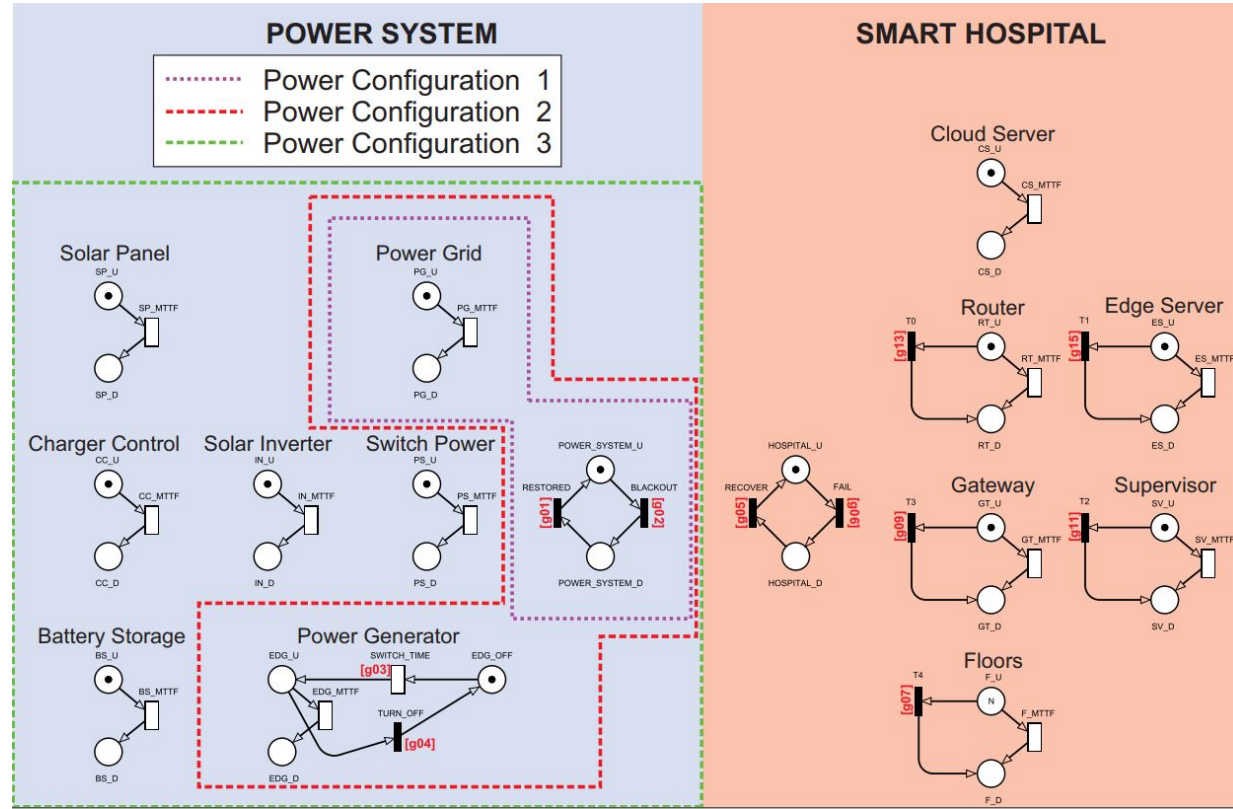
POWER SYSTEM

Power Configuration 1
Power Configuration 2
Power Configuration 3

Solar Panel
SP_U
SP_MTTF
SP_D

Power Grid
PG_U
PG_MTTF
PG_D

Charger Control
CC_U
CC_MTTF
CC_D

Solar Inverter
IN_U
IN_MTTF
IN_D

Switch Power
PS_U
PS_MTTF
PS_D

POWER_SYSTEM_U
RESTORED
BLACKOUT
[g01]
[g02]
POWER_SYSTEM_D

Battery Storage
BS_U
BS_MTTF
BS_D

Power Generator
EDG_U
SWITCH_TIME
[g03]
EDG_OFF
EDG_MTTF
TURN_OFF
[g04]
EDG_D

SMART HOSPITAL

Cloud Server
CS_U
CS_MTTF
CS_D

Router
T0
[g13]
RT_U
RT_MTTF
RT_D

Edge Server
T1
[g15]
ES_U
ES_MTTF
ES_D

HOSPITAL_U
RECOVER
FAIL
[g05]
[g06]
HOSPITAL_D

Gateway
T3
[g09]
GT_U
GT_MTTF
GT_D

Supervisor
T2
[g11]
SV_U
SV_MTTF
SV_D

Floors
T4
[g07]
F_U
N
F_MTTF
F_D